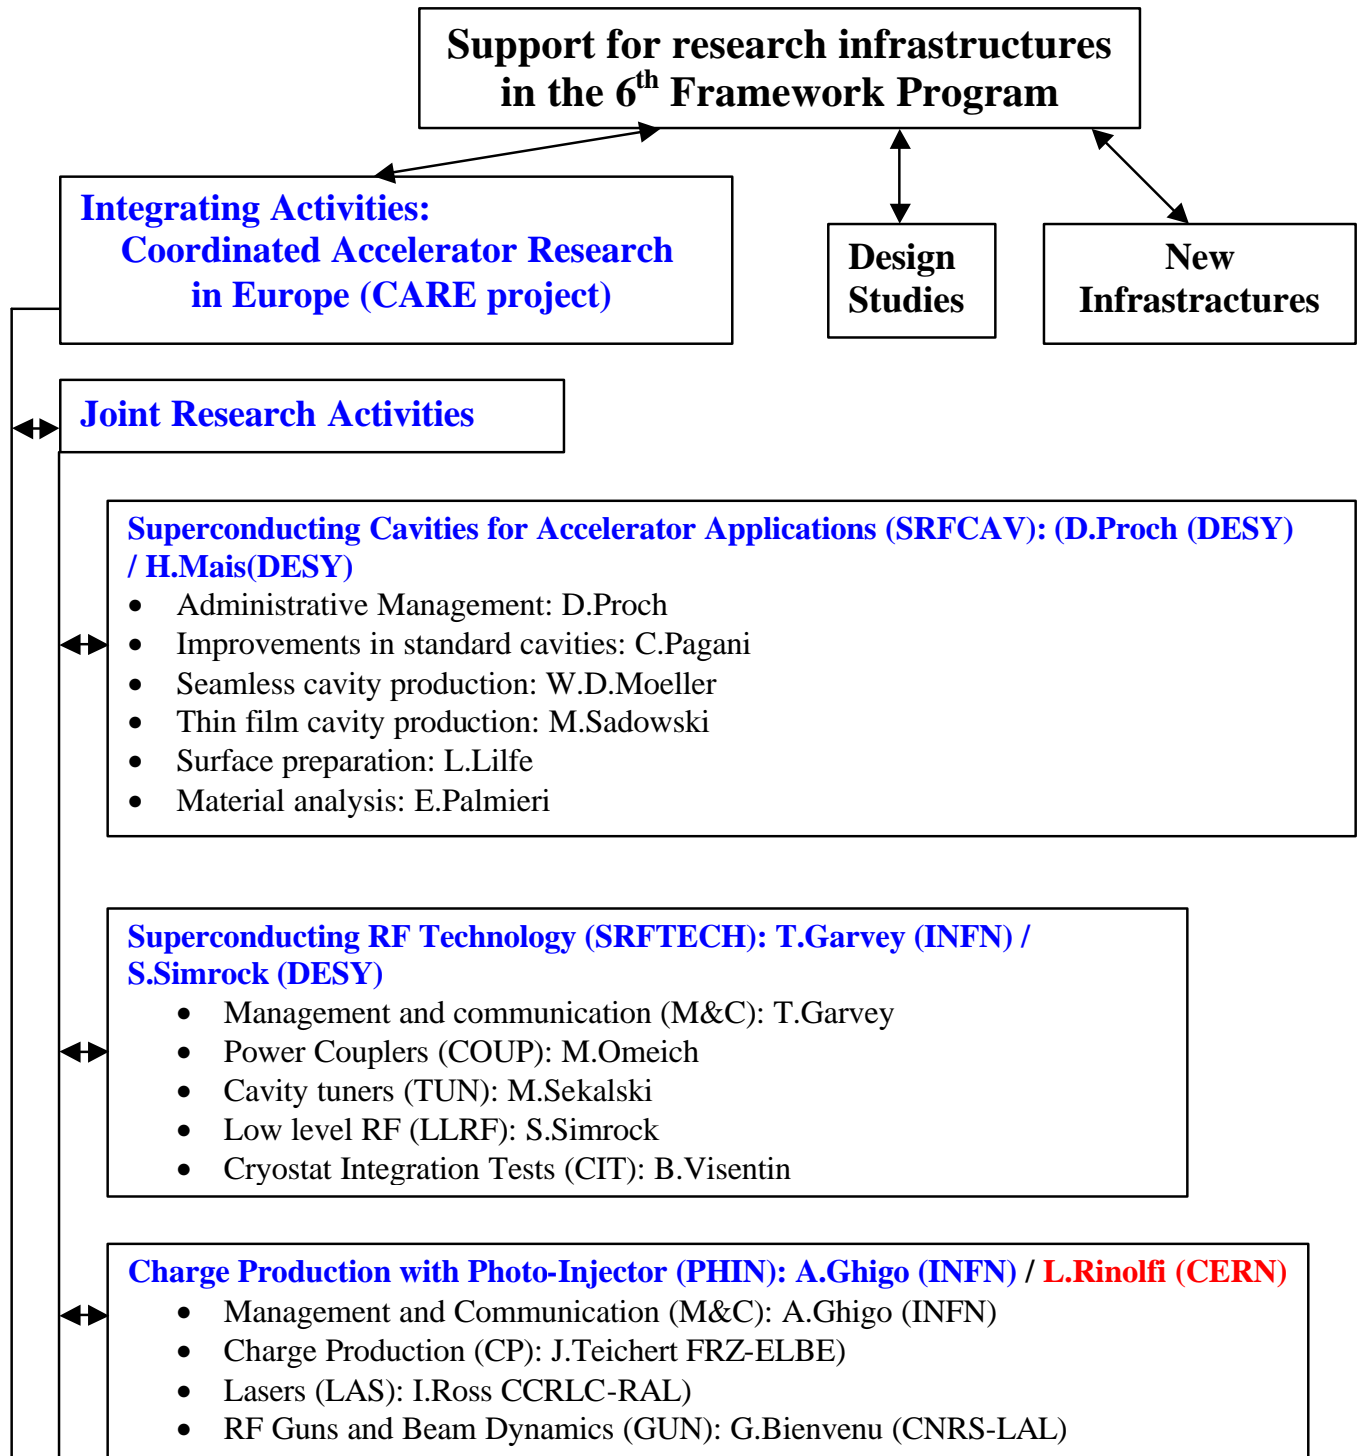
Support for research infrastructures in the 6$^{th}$ Framework Program

Integrating Activities:
Coordinated Accelerator Research in Europe (CARE project)

Design Studies

New Infrastructures

Joint Research Activities

Superconducting Cavities for Accelerator Applications (SRFCAV): (D.Proch (DESY) / H.Mais(DESY)

- Administrative Management: D.Proch
- Improvements in standard cavities: C.Pagani
- Seamless cavity production: W.D.Moeller
- Thin film cavity production: M.Sadowski
- Surface preparation: L.Lilfe
- Material analysis: E.Palmieri

Superconducting RF Technology (SRFTECH): T.Garvey (INFN) / S.Simrock (DESY)

- Management and communication (M&C): T.Garvey
- Power Couplers (COUP): M.Omeich
- Cavity tuners (TUN): M.Sekalski
- Low level RF (LLRF): S.Simrock
- Cryostat Integration Tests (CIT): B.Visentin

Charge Production with Photo-Injector (PHIN): A.Ghigo (INFN) / L.Rinolfi (CERN)

- Management and Communication (M&C): A.Ghigo (INFN)
- Charge Production (CP): J.Teichert FRZ-ELBE)
- Lasers (LAS): I.Ross CCRLC-RAL)
- RF Guns and Beam Dynamics (GUN): G.Bienvenu (CNRS-LAL)